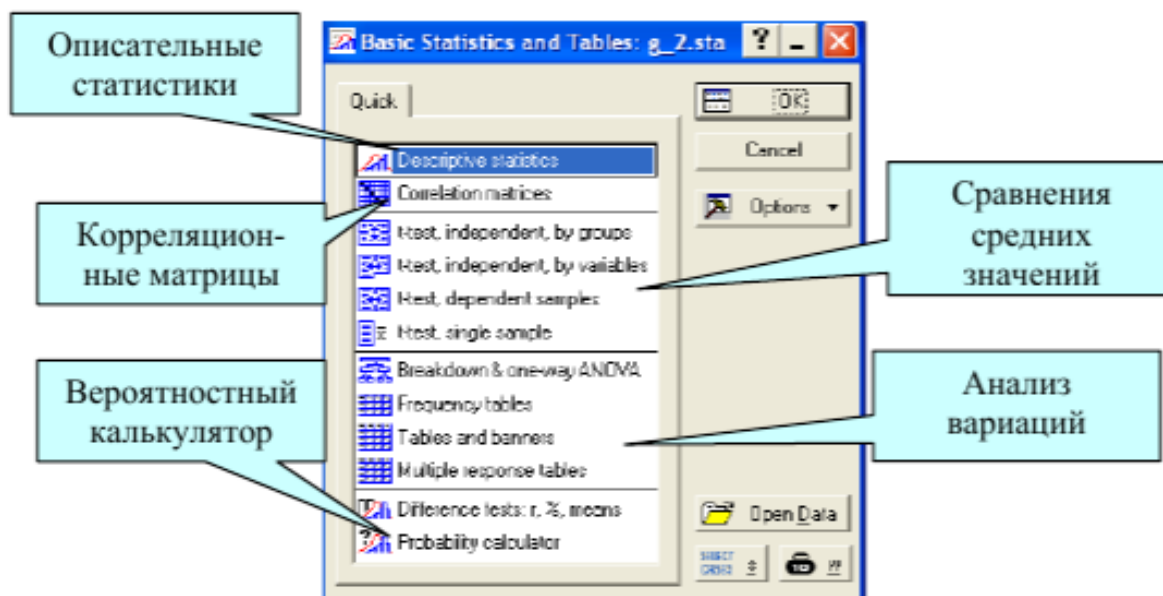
Описательные статистики

Basic Statistics and Tables: g_2.sta

Quick

Descriptive statistics
Correlation matrices
t-test, independent, by groups
t-test, independent, by variables
t-test, dependent samples
t-test, single sample
Breakdown & one-way ANOVA
Frequency tables
Tables and banners
Multiple response tables
Difference tests: r, %, means
Probability calculator

OK
Cancel
Options
Open Data
SELECT CASES

Корреляционные матрицы

Сравнения средних значений

Вероятностный калькулятор

Анализ вариаций